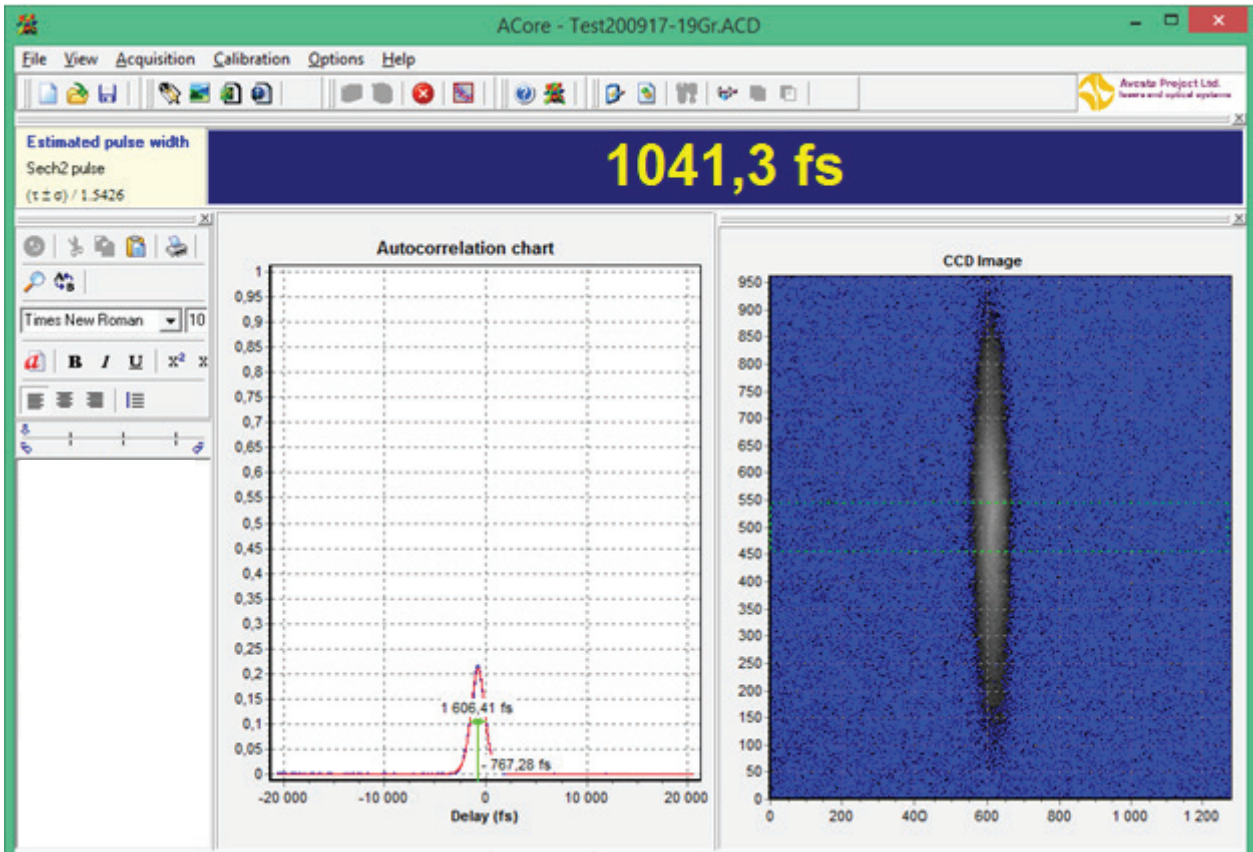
ACore - Test200917-19Gr.ACD

File View Acquisition Calibration Options Help

Avesta Project Ltd.
lasers and optical systems

Estimated pulse width
Sech2 pulse
(τ ± σ) / 1.5426

1041,3 fs

Times New Roman 10

B I U $x^2$ x

Autocorrelation chart

1
0,95
0,9
0,85
0,8
0,75
0,7
0,65
0,6
0,55
0,5
0,45
0,4
0,35
0,3
0,25
0,2
0,15
0,1
0,05
0

1 606,41 fs
- 767,28 fs

-20 000 -10 000 0 10 000 20 000
Delay (fs)

CCD Image

950
900
850
800
750
700
650
600
550
500
450
400
350
300
250
200
150
100
50
0

0 200 400 600 800 1 000 1 200